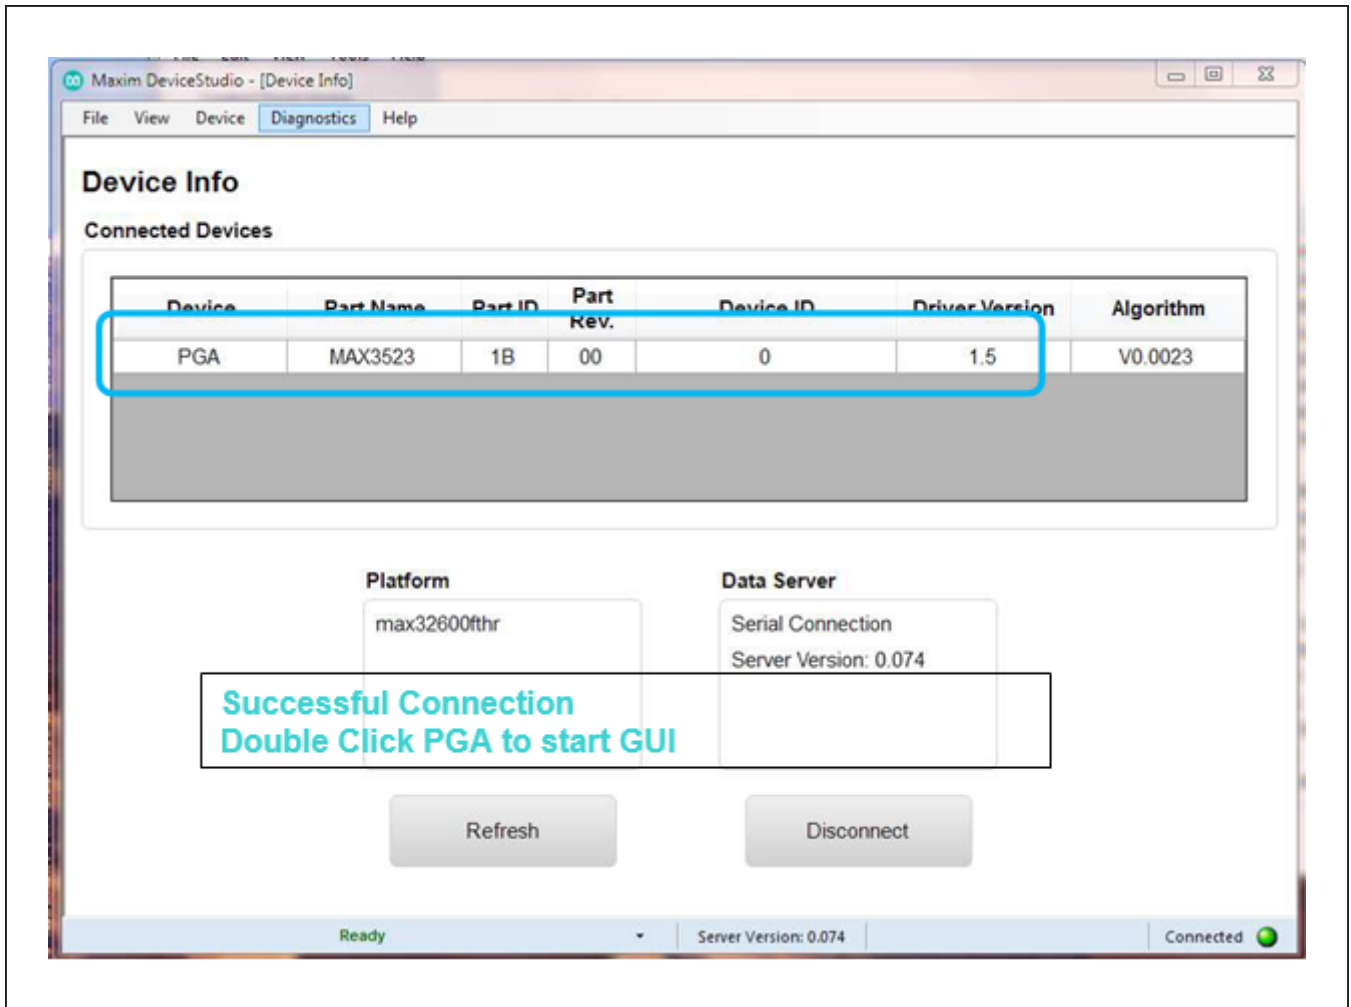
Maxim DeviceStudio - [Device Info]

File View Device Diagnostics Help

Device Info

Connected Devices

| Device | Part Name | Part ID | Part Rev. | Device ID | Driver Version | Algorithm |
|---|---|---|---|---|---|---|
| PGA | MAX3523 | 1B | 00 | 0 | 1.5 | V0.0023 |

Platform

max32600fthr

Data Server

Serial Connection

Server Version: 0.074

Successful Connection
Double Click PGA to start GUI

Refresh

Disconnect

Ready

Server Version: 0.074

Connected